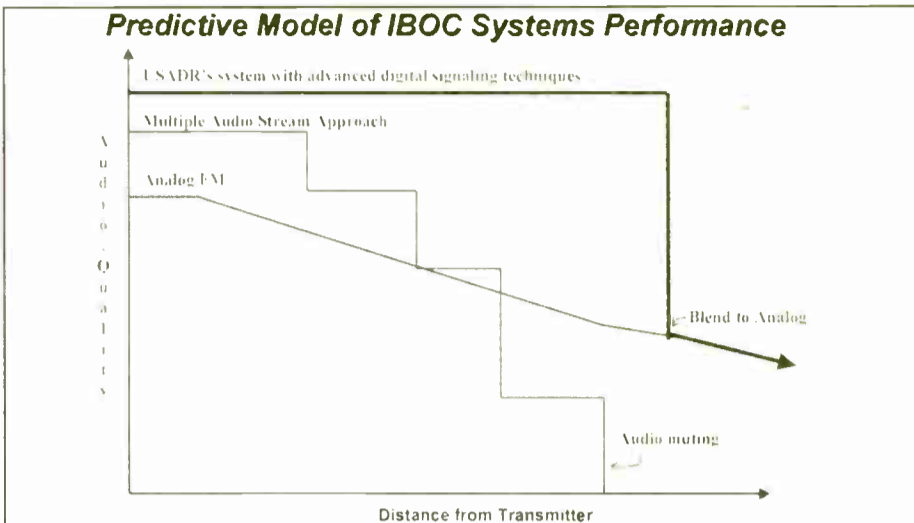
Predictive Model of IBOC Systems Performance

USADR's system with advanced digital signaling techniques

Multiple Audio Stream Approach

Analog FM

Audio Quality

Blend to Analog

Audio muting

Distance from Transmitter